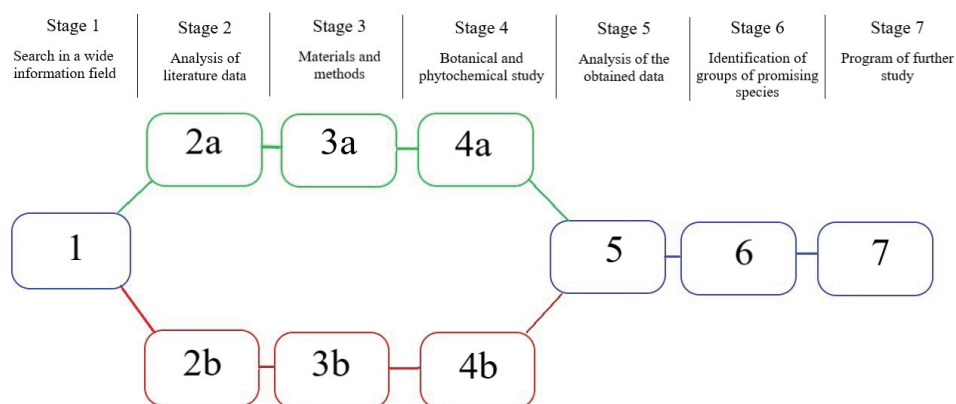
Stage 1
Search in a wide information field

Stage 2
Analysis of literature data

Stage 3
Materials and methods

Stage 4
Botanical and phytochemical study

Stage 5
Analysis of the obtained data

Stage 6
Identification of groups of promising species

Stage 7
Program of further study

2a

3a

4a

1

5

6

7

2b

3b

4b